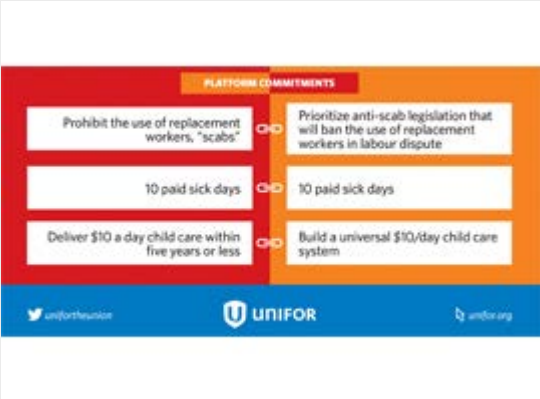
PLATFORM COMMITMENTS

Prohibit the use of replacement workers, "scabs"

Prioritize anti-scab legislation that will ban the use of replacement workers in labour dispute

10 paid sick days

10 paid sick days

Deliver $10 a day child care within five years or less

Build a universal $10/day child care system

unifortheunion

UNIFOR

unifor.org